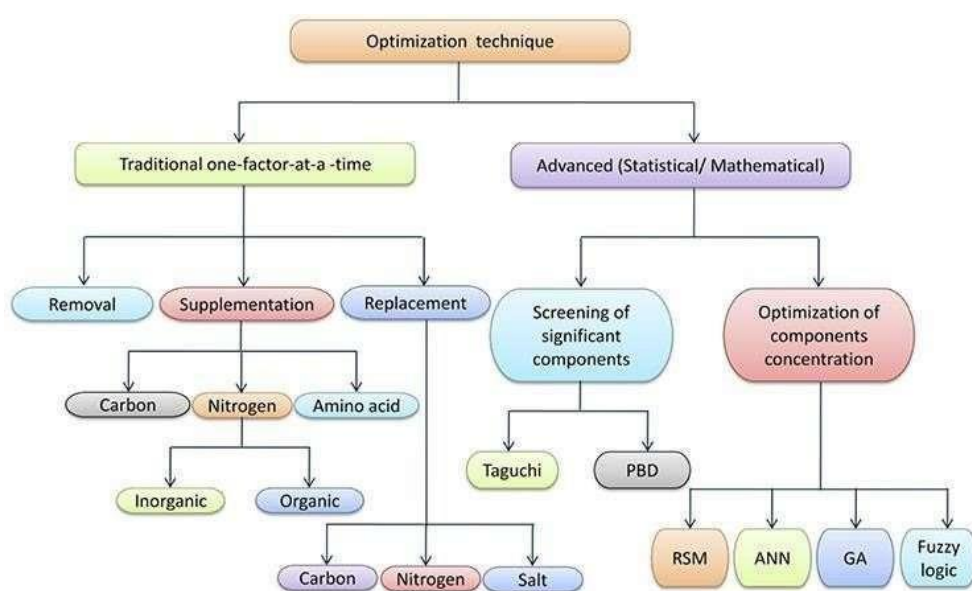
Optimization technique

Traditional one-factor-at-a -time

Advanced (Statistical/ Mathematical)

Removal

Supplementation

Replacement

Screening of significant components

Optimization of components concentration

Carbon

Nitrogen

Amino acid

Inorganic

Organic

Taguchi

PBD

Carbon

Nitrogen

Salt

RSM

ANN

GA

Fuzzy logic